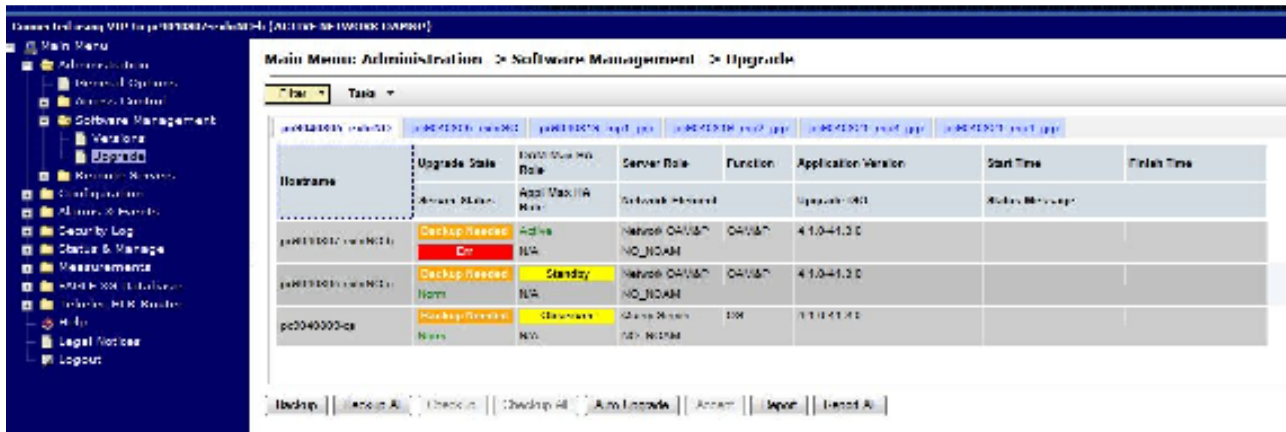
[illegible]

Main Menu
Administration
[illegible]
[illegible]
Software Management
Versions
Upgrade
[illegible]
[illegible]
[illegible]
Security Log
Status & Manage
Measurements
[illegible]
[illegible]
Help
Legal Notices
Logout

Main Menu: Administration -> Software Management -> Upgrade

Filter ▾ Tasks ▾

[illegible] | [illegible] | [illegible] | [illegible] | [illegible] | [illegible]

| Hostname | Upgrade State | OAM Max HA Role | Server Role | Function | Application Version | Start Time | Finish Time |
|---|---|---|---|---|---|---|---|
| | Server Status | Appl Max HA Role | Network Element | | Upgrade ISO | Status Message | |
| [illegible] | Backup Needed / Err | Active / N/A | Network OAM&P / NO_NOAM | OAM&P | 4.1.0-41.3.0 | | |
| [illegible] | Backup Needed / Norm | Standby / N/A | Network OAM&P / NO_NOAM | OAM&P | 4.1.0-41.3.0 | | |
| pc2040000-cs | Backup Needed / Norm | Observer / N/A | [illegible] / NO_NOAM | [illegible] | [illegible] | | |

Backup | Backup All | Checkup | Checkup All | Auto Upgrade | Accept | Report | Report All